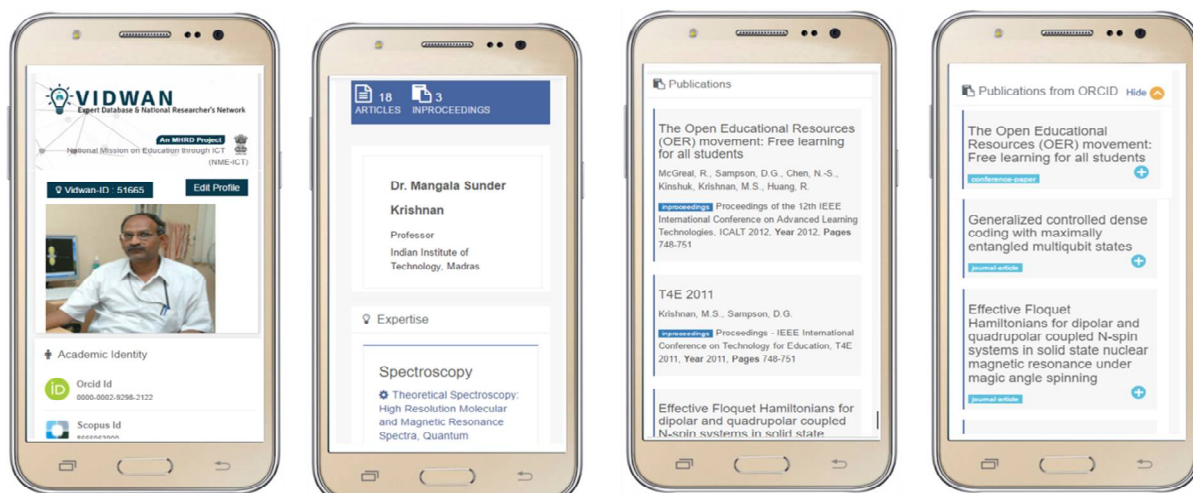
VIDWAN
Expert Database & National Researcher's Network
An MHRD Project
National Mission on Education through ICT (NME-ICT)

Vidwan-ID : 51665
Edit Profile

Academic Identity
Orcid Id
0000-0002-9298-2122
Scopus Id
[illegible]

18 ARTICLES
3 INPROCEEDINGS

Dr. Mangala Sunder Krishnan
Professor
Indian Institute of Technology, Madras

Expertise
Spectroscopy
Theoretical Spectroscopy: High Resolution Molecular and Magnetic Resonance Spectra, Quantum

Publications

The Open Educational Resources (OER) movement: Free learning for all students
McGreal, R., Sampson, D.G., Chen, N.-S., Kinshuk, Krishnan, M.S., Huang, R.
inproceedings Proceedings of the 12th IEEE International Conference on Advanced Learning Technologies, ICALT 2012, Year 2012, Pages 748-751

T4E 2011
Krishnan, M.S., Sampson, D.G.
inproceedings Proceedings - IEEE International Conference on Technology for Education, T4E 2011, Year 2011, Pages 748-751

Effective Floquet Hamiltonians for dipolar and quadrupolar coupled N-spin systems in solid state

Publications from ORCID Hide

The Open Educational Resources (OER) movement: Free learning for all students
conference-paper

Generalized controlled dense coding with maximally entangled multiqubit states
journal-article

Effective Floquet Hamiltonians for dipolar and quadrupolar coupled N-spin systems in solid state nuclear magnetic resonance under magic angle spinning
journal-article